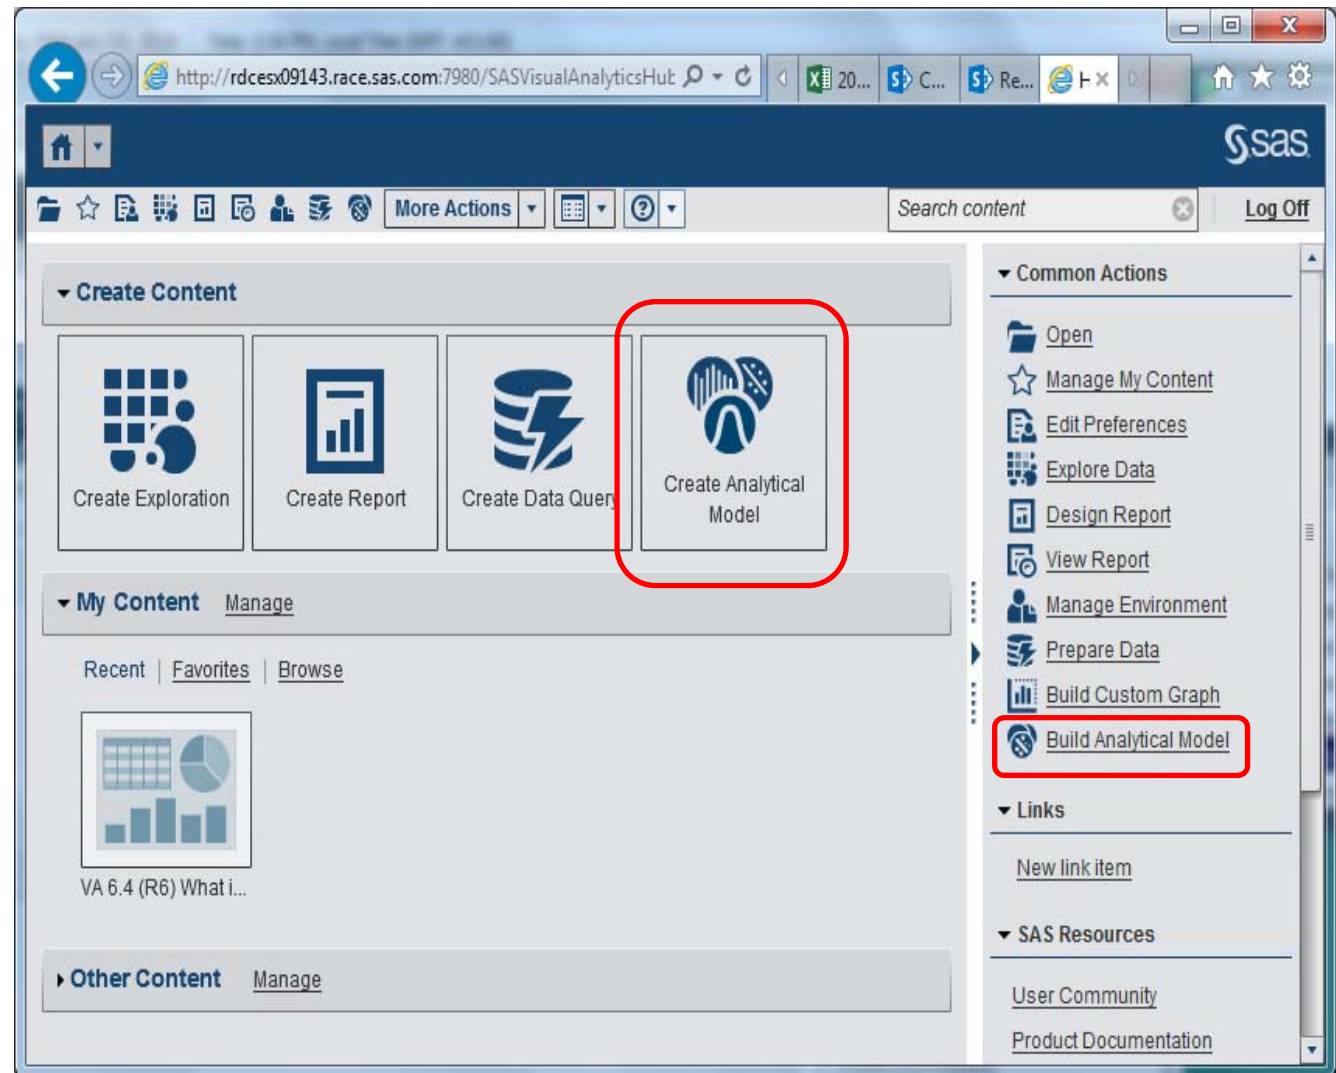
http://rdcesx09143.race.sas.com:7980/SASVisualAnalyticsHub

20... C... Re... H

sas

More Actions

Search content

Log Off

Create Content

Create Exploration

Create Report

Create Data Query

Create Analytical Model

My Content Manage

Recent | Favorites | Browse

VA 6.4 (R6) What i...

Other Content Manage

Common Actions

Open

Manage My Content

Edit Preferences

Explore Data

Design Report

View Report

Manage Environment

Prepare Data

Build Custom Graph

Build Analytical Model

Links

New link item

SAS Resources

User Community

Product Documentation